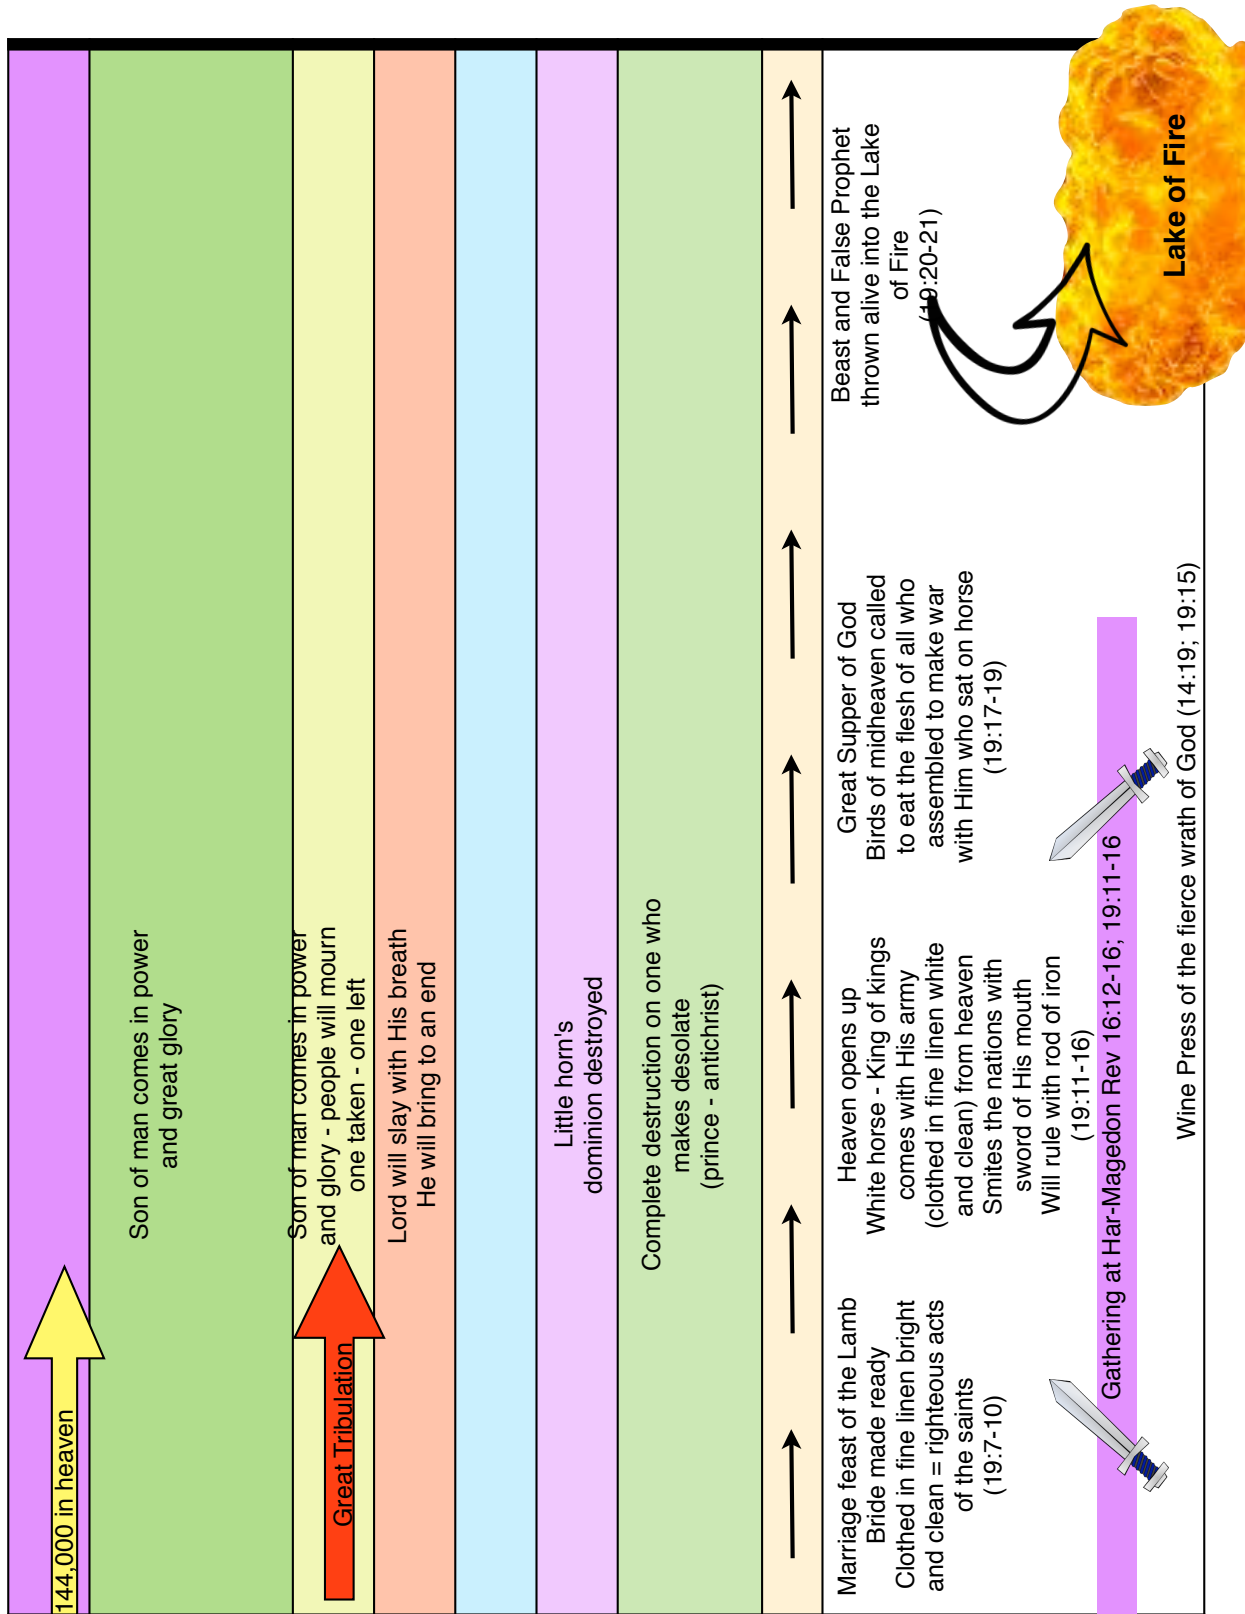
144,000 in heaven

Son of man comes in power and great glory

Great Tribulation

Son of man comes in power and glory - people will mourn one taken - one left

Lord will slay with His breath He will bring to an end

Little horn's dominion destroyed

Complete destruction on one who makes desolate (prince - antichrist)

Marriage feast of the Lamb Bride made ready Clothed in fine linen bright and clean = righteous acts of the saints (19:7-10)

Heaven opens up White horse - King of kings comes with His army (clothed in fine linen white and clean) from heaven Smites the nations with sword of His mouth Will rule with rod of iron (19:11-16)

Great Supper of God Birds of midheaven called to eat the flesh of all who assembled to make war with Him who sat on horse (19:17-19)

Beast and False Prophet thrown alive into the Lake of Fire (19:20-21)

Lake of Fire

Gathering at Har-Magedon Rev 16:12-16; 19:11-16

Wine Press of the fierce wrath of God (14:19; 19:15)